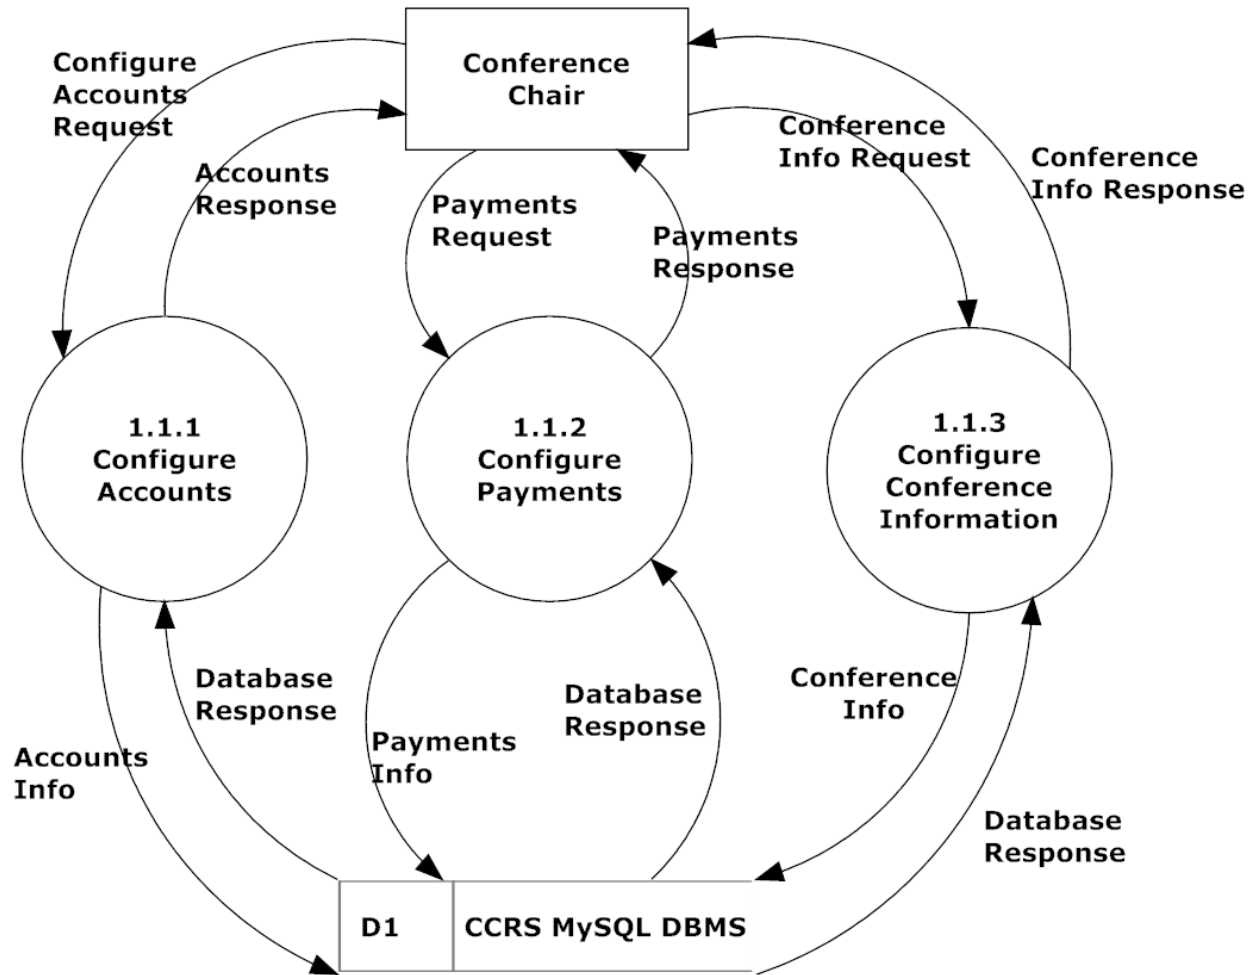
Configure Accounts Request

Conference Chair

Accounts Response

Payments Request

Payments Response

Conference Info Request

Conference Info Response

1.1.1
Configure Accounts

1.1.2
Configure Payments

1.1.3
Configure Conference Information

Database Response

Accounts Info

Payments Info

Database Response

Conference Info

Database Response

D1

CCRS MySQL DBMS